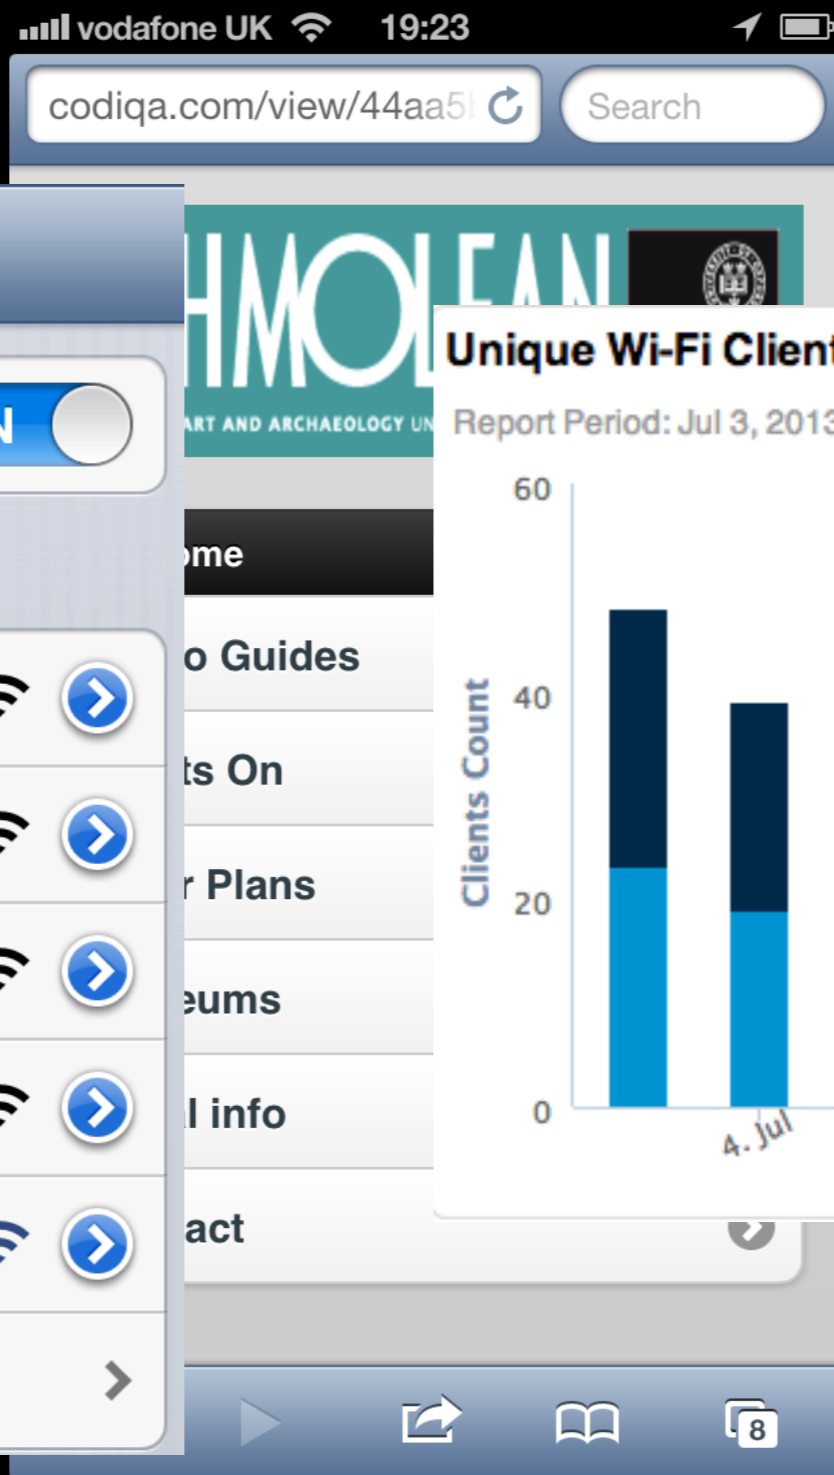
vodafone UK 19:23

codiqa.com/view/44aa5

Search

HMOLEAN

ART AND ARCHAEOLOGY UN

N

ome

o Guides

ts On

r Plans

eums

l info

act

Unique Wi-Fi Client

Report Period: Jul 3, 2013

60

40

20

0

Clients Count

4. Jul

8